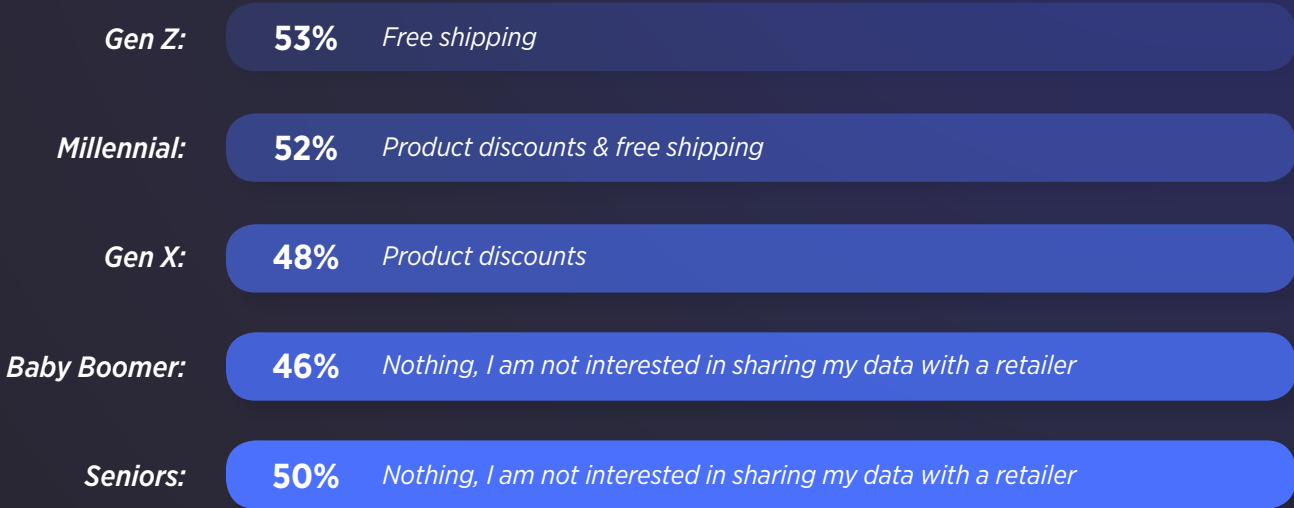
Gen Z: 53% Free shipping

Millennial: 52% Product discounts & free shipping

Gen X: 48% Product discounts

Baby Boomer: 46% Nothing, I am not interested in sharing my data with a retailer

Seniors: 50% Nothing, I am not interested in sharing my data with a retailer